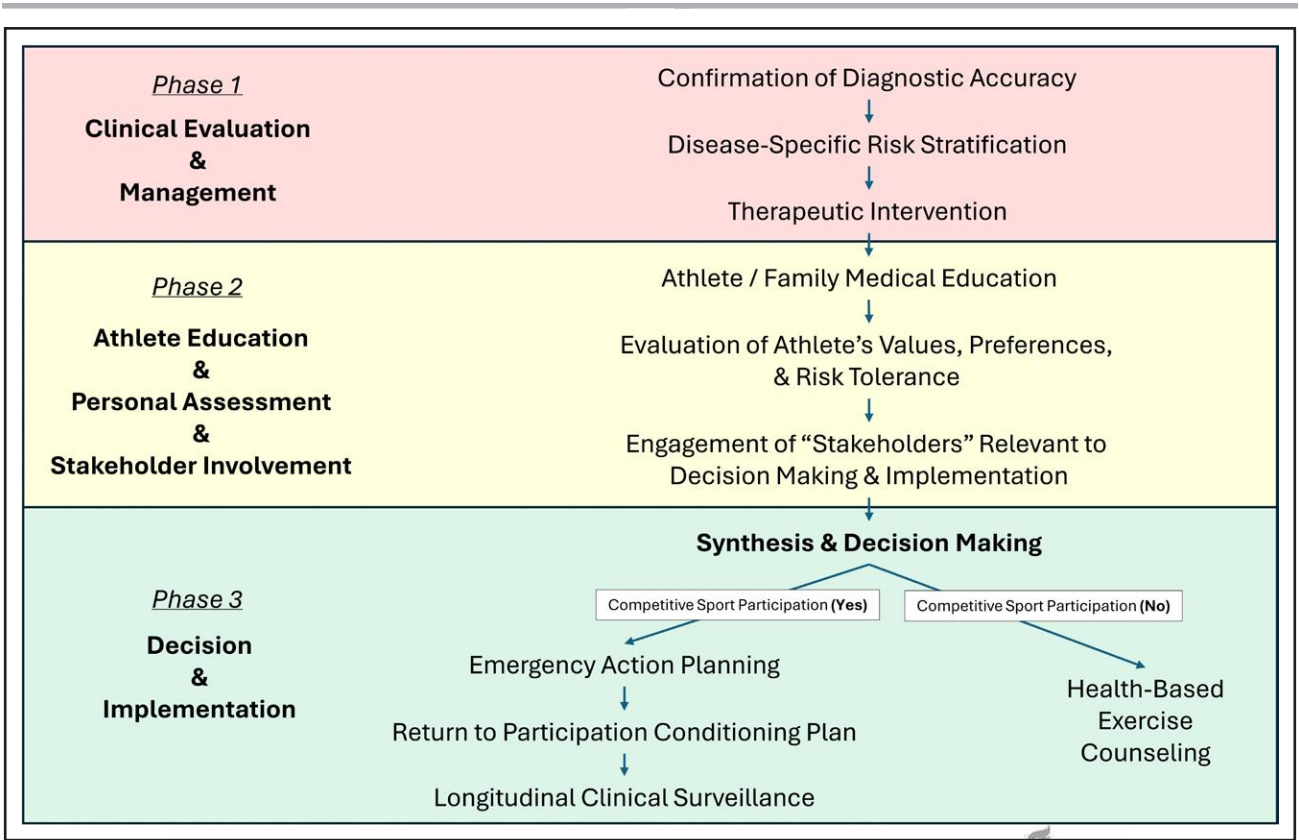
Phase 1

Clinical Evaluation & Management

Confirmation of Diagnostic Accuracy

Disease-Specific Risk Stratification

Therapeutic Intervention

Phase 2

Athlete Education & Personal Assessment & Stakeholder Involvement

Athlete / Family Medical Education

Evaluation of Athlete's Values, Preferences, & Risk Tolerance

Engagement of "Stakeholders" Relevant to Decision Making & Implementation

Phase 3

Decision & Implementation

Synthesis & Decision Making

Competitive Sport Participation (Yes)

Competitive Sport Participation (No)

Emergency Action Planning

Return to Participation Conditioning Plan

Longitudinal Clinical Surveillance

Health-Based Exercise Counseling